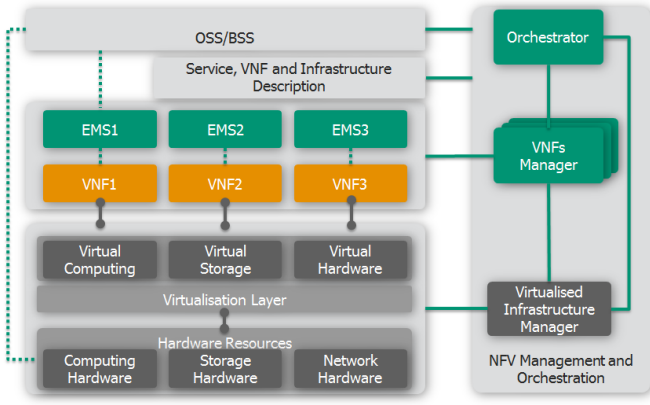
OSS/BSS

Orchestrator

Service, VNF and Infrastructure Description

EMS1

EMS2

EMS3

VNFs Manager

VNF1

VNF2

VNF3

Virtual Computing

Virtual Storage

Virtual Hardware

Virtualisation Layer

Virtualised Infrastructure Manager

Hardware Resources

Computing Hardware

Storage Hardware

Network Hardware

NFV Management and Orchestration